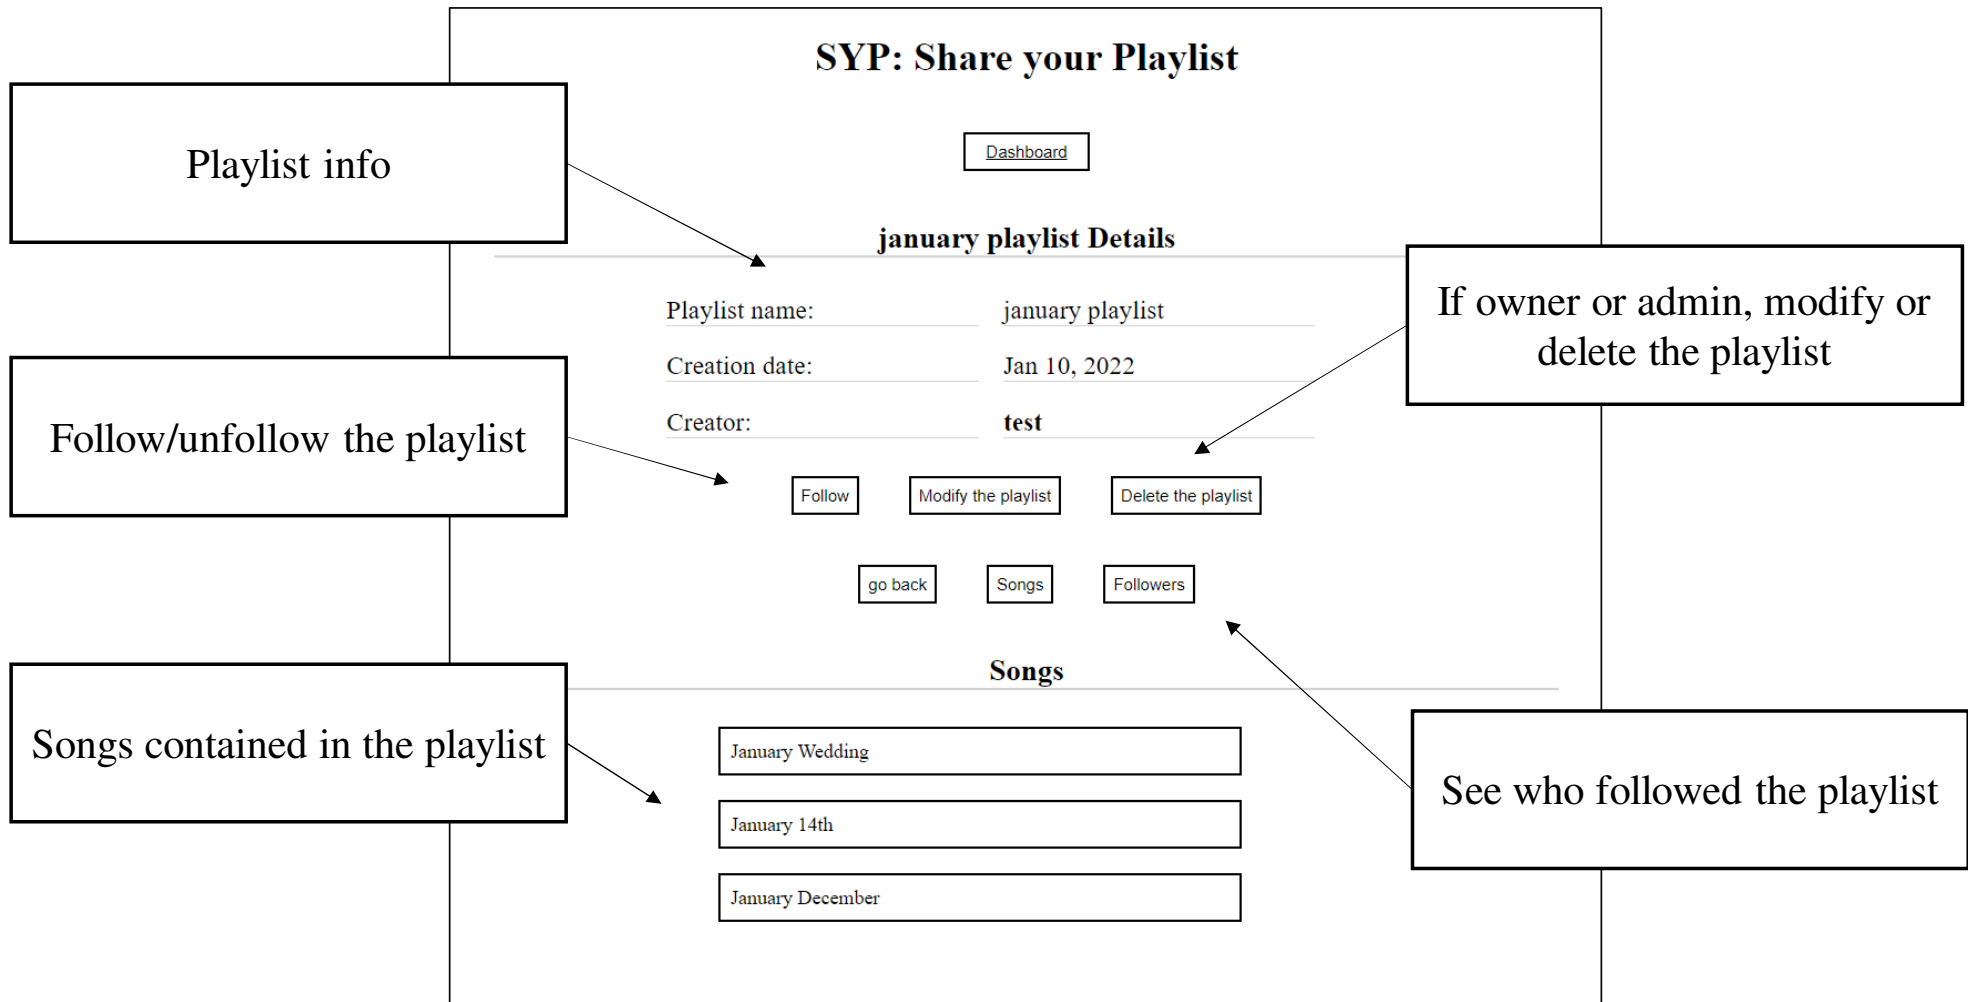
SYP: Share your Playlist

Playlist info

Dashboard

january playlist Details

If owner or admin, modify or delete the playlist

| Playlist name: | january playlist |
|---|---|
| Creation date: | Jan 10, 2022 |
| Creator: | test |

Follow/unfollow the playlist

Follow

Modify the playlist

Delete the playlist

go back

Songs

Followers

Songs

Songs contained in the playlist

January Wedding

January 14th

January December

See who followed the playlist